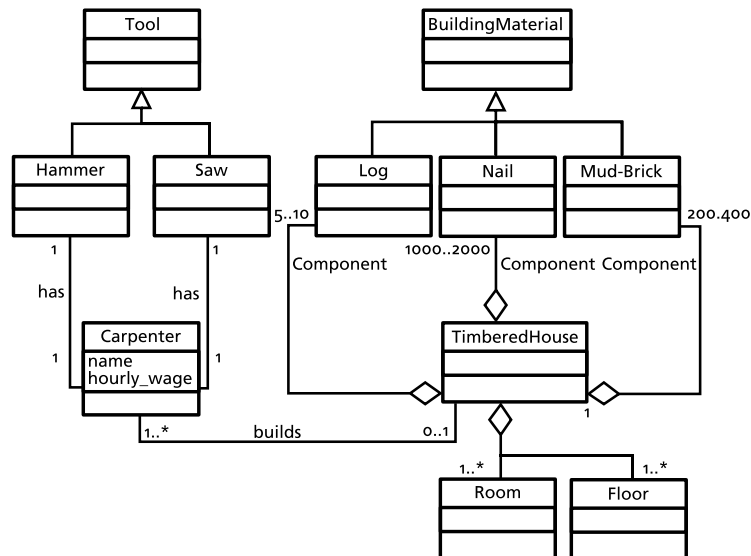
Tool

BuildingMaterial

Hammer

Saw

Log

Nail

Mud-Brick

5..10

200.400

1

1

1000..2000

Component

Component

Component

has

has

Carpenter

name
hourly_wage

1

1

TimberedHouse

1

1..*

builds

0..1

1..*

1..*

Room

Floor